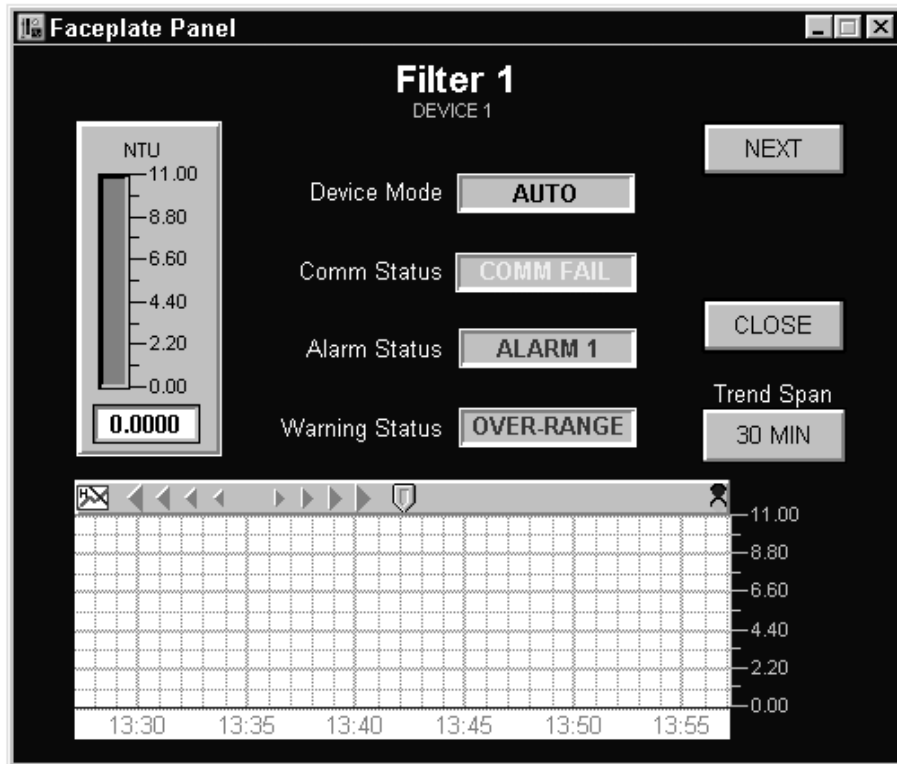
Faceplate Panel

Filter 1
DEVICE 1

NTU
11.00
8.80
6.60
4.40
2.20
0.00
0.0000

Device Mode AUTO

Comm Status COMM FAIL

Alarm Status ALARM 1

Warning Status OVER-RANGE

NEXT

CLOSE

Trend Span
30 MIN

11.00
8.80
6.60
4.40
2.20
0.00

13:30 13:35 13:40 13:45 13:50 13:55